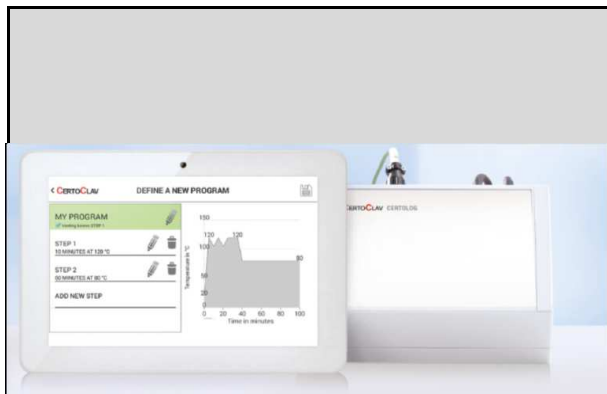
< CERTOCLAV DEFINE A NEW PROGRAM

MY PROGRAM
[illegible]

STEP 1
10 MINUTES AT 120 °C

STEP 2
50 MINUTES AT 80 °C

ADD NEW STEP

150
120
120
100
80
50
20
0

Temperature in °C

0 20 40 60 80 100
Time in minutes

CERTOCLAV CERTOLOG